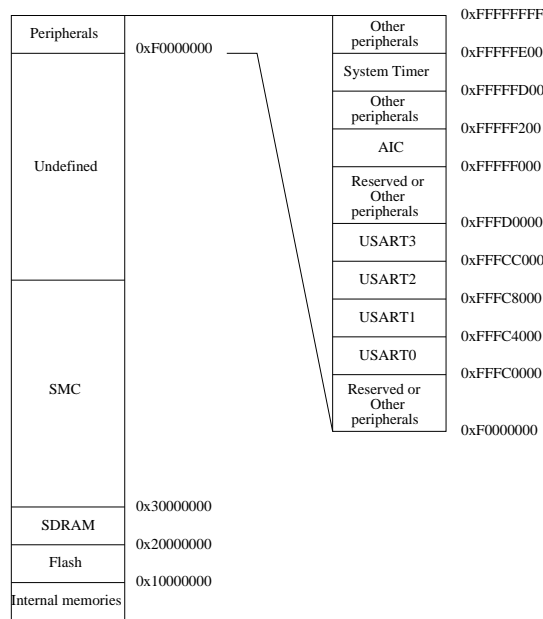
Peripherals

Undefined

SMC

SDRAM

Flash

Internal memories

0xF0000000

0x30000000

0x20000000

0x10000000

Other peripherals

System Timer

Other peripherals

AIC

Reserved or Other peripherals

USART3

USART2

USART1

USART0

Reserved or Other peripherals

0xFFFFFFFF

0xFFFFFE00

0xFFFFFD00

0xFFFFF200

0xFFFFF000

0xFFFD0000

0xFFFCC000

0xFFFC8000

0xFFFC4000

0xFFFC0000

0xF0000000